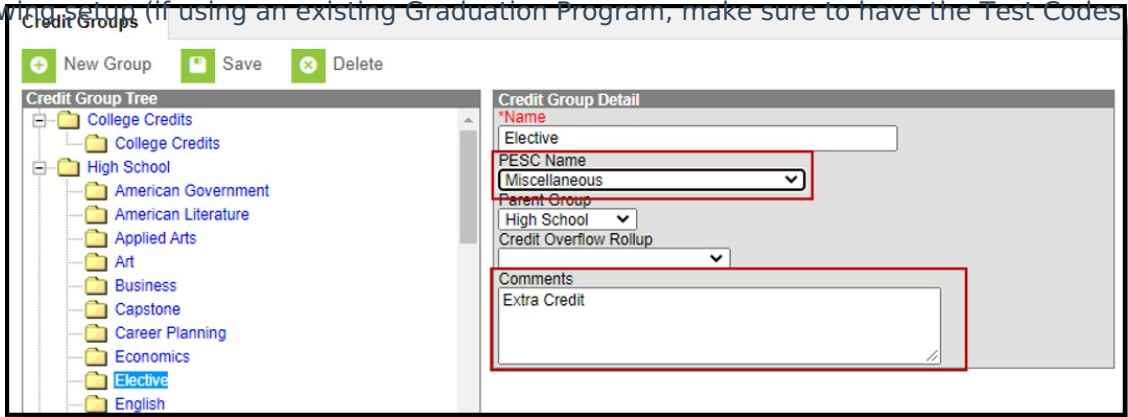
wing setup (if using an existing Graduation Program, make sure to have the Test Codes

Credit Groups

New Group Save Delete

Credit Group Tree

College Credits
College Credits
High School
American Government
American Literature
Applied Arts
Art
Business
Capstone
Career Planning
Economics
Elective
English

Credit Group Detail

*Name
Elective

PESC Name
Miscellaneous

Parent Group
High School

Credit Overflow Rollup

Comments
Extra Credit